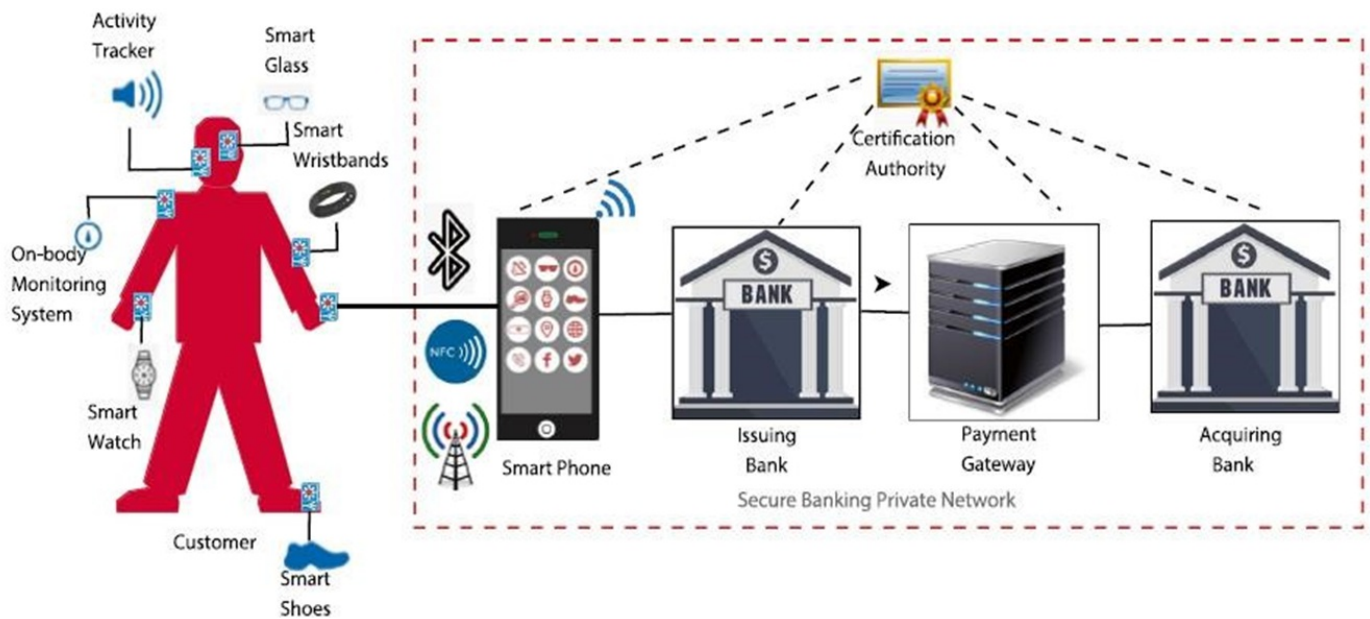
Activity Tracker

Smart Glass

Smart Wristbands

On-body Monitoring System

Smart Watch

Customer

Smart Shoes

Certification Authority

NFC

Smart Phone

BANK

Issuing Bank

Payment Gateway

BANK

Acquiring Bank

Secure Banking Private Network